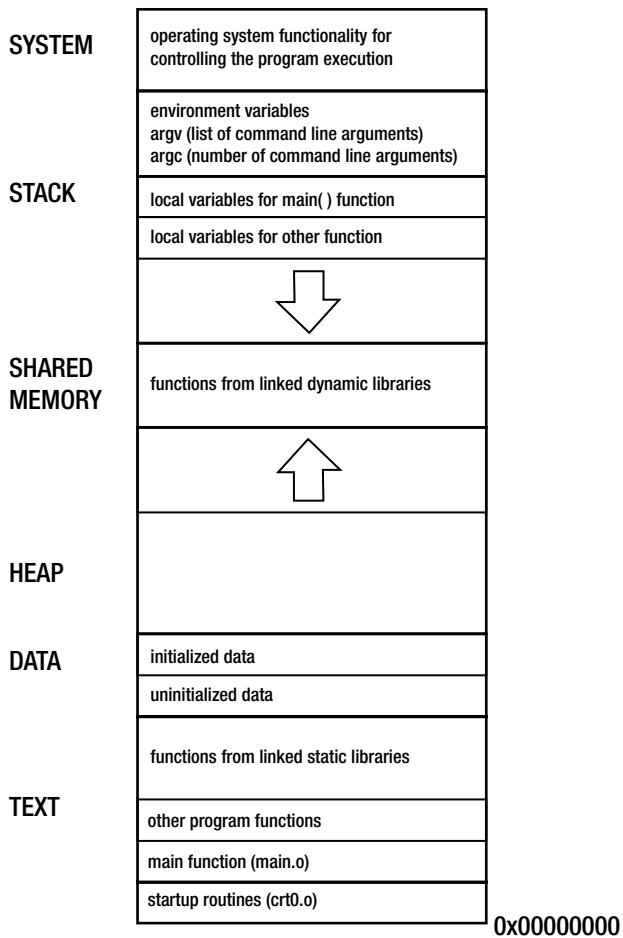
SYSTEM

operating system functionality for controlling the program execution

environment variables
argv (list of command line arguments)
argc (number of command line arguments)

STACK

local variables for main( ) function

local variables for other function

SHARED MEMORY

functions from linked dynamic libraries

HEAP

DATA

initialized data

uninitialized data

functions from linked static libraries

TEXT

other program functions

main function (main.o)

startup routines (crt0.o)

0x00000000